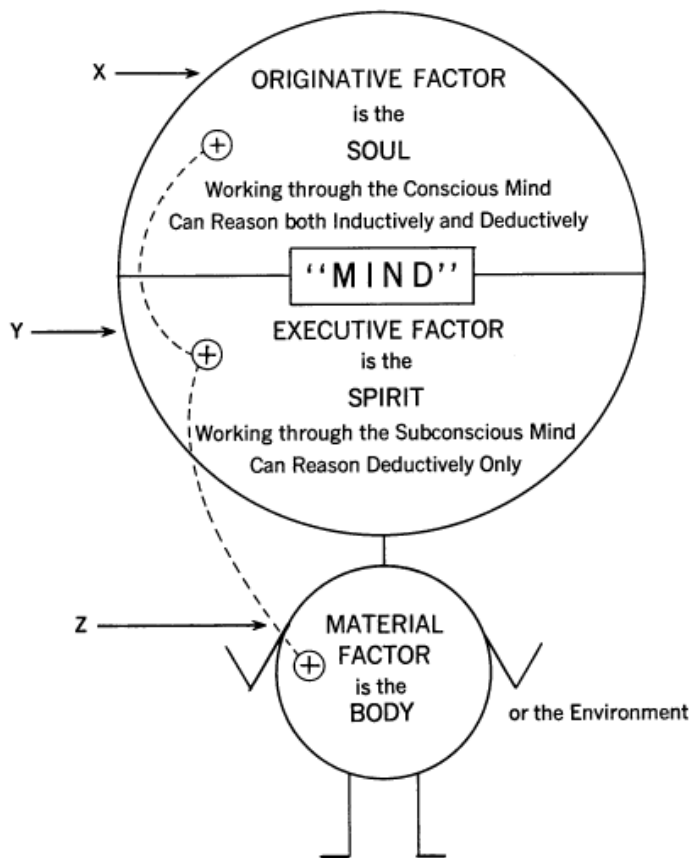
X

ORIGINATIVE FACTOR
is the
SOUL
Working through the Conscious Mind
Can Reason both Inductively and Deductively

''MIND''

Y

EXECUTIVE FACTOR
is the
SPIRIT
Working through the Subconscious Mind
Can Reason Deductively Only

Z

MATERIAL FACTOR
is the
BODY

or the Environment